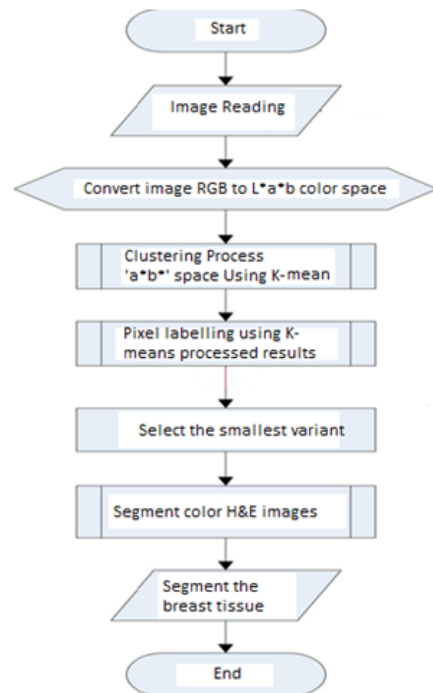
Start

Image Reading

Convert image RGB to L*a*b color space

Clustering Process 'a*b*' space Using K-mean

Pixel labelling using K-means processed results

Select the smallest variant

Segment color H&E images

Segment the breast tissue

End